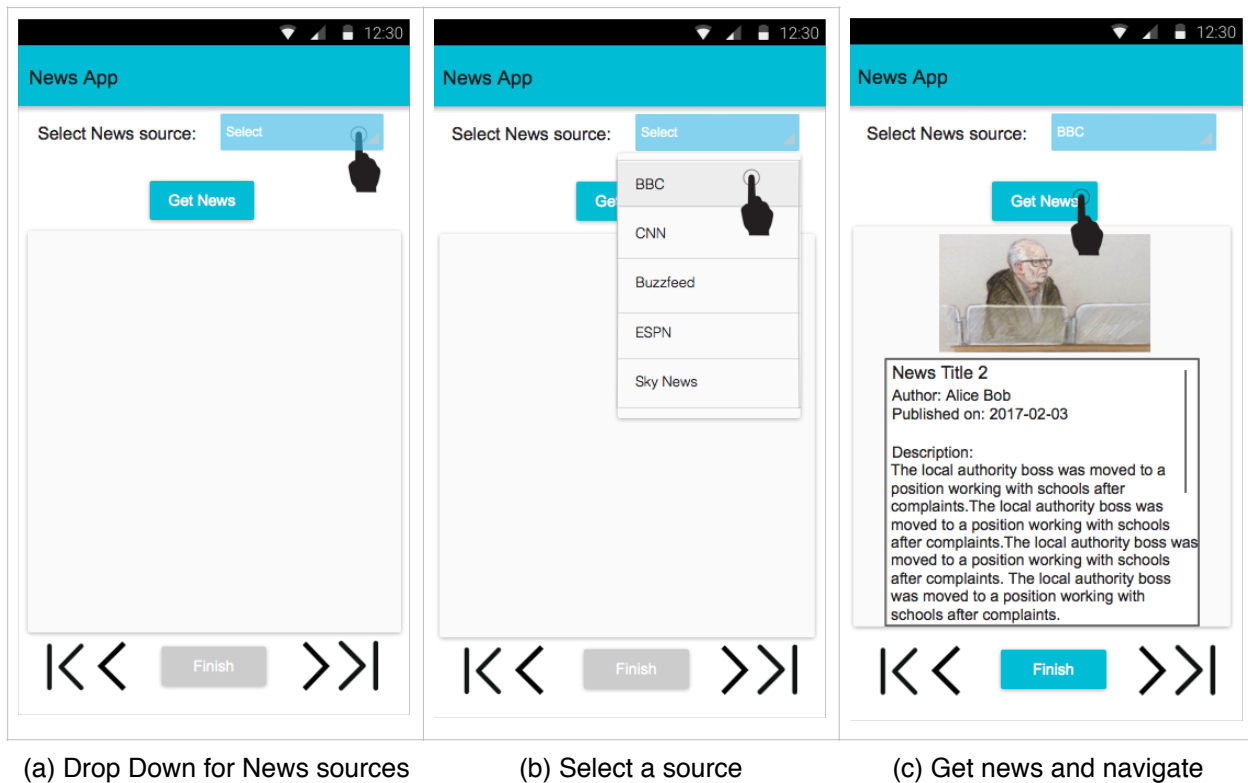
12:30

News App

Select News source: Select

Get News

Finish

(a) Drop Down for News sources

12:30

News App

Select News source: Select

Ge

BBC

CNN

Buzzfeed

ESPN

Sky News

Finish

(b) Select a source

12:30

News App

Select News source: BBC

Get News

News Title 2
Author: Alice Bob
Published on: 2017-02-03

Description:
The local authority boss was moved to a position working with schools after complaints.The local authority boss was moved to a position working with schools after complaints.The local authority boss was moved to a position working with schools after complaints. The local authority boss was moved to a position working with schools after complaints.

Finish

(c) Get news and navigate